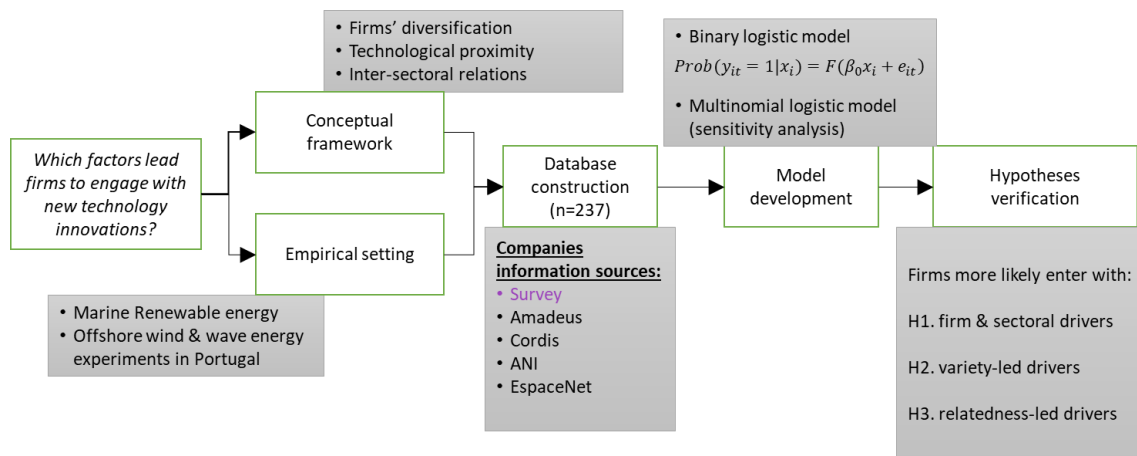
Which factors lead firms to engage with new technology innovations?

• Firms' diversification
• Technological proximity
• Inter-sectoral relations

Conceptual framework

Empirical setting

• Marine Renewable energy
• Offshore wind & wave energy experiments in Portugal

Database construction (n=237)

Companies information sources:
• Survey
• Amadeus
• Cordis
• ANI
• EspaceNet

• Binary logistic model
$Prob(y_{it} = 1|x_i) = F(\beta_0 x_i + e_{it})$
• Multinomial logistic model (sensitivity analysis)

Model development

Hypotheses verification

Firms more likely enter with:

H1. firm & sectoral drivers

H2. variety-led drivers

H3. relatedness-led drivers